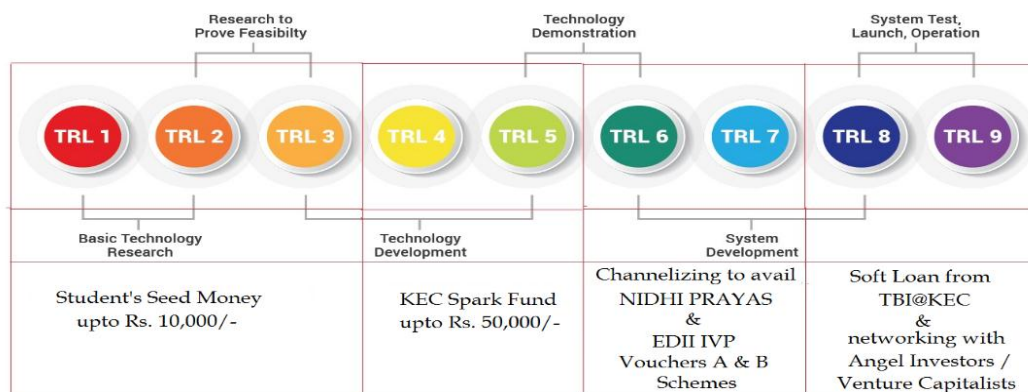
Research to Prove Feasibilty

Technology Demonstration

System Test, Launch, Operation

TRL 1

TRL 2

TRL 3

TRL 4

TRL 5

TRL 6

TRL 7

TRL 8

TRL 9

Basic Technology Research

Technology Development

System Development

Student's Seed Money upto Rs. 10,000/-

KEC Spark Fund upto Rs. 50,000/-

Channelizing to avail NIDHI PRAYAS & EDII IVP Vouchers A & B Schemes

Soft Loan from TBI@KEC & networking with Angel Investors / Venture Capitalists